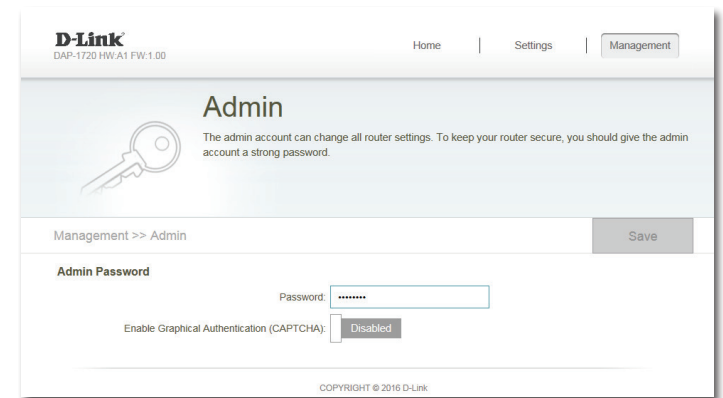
D-Link
DAP-1720 HW:A1 FW:1.00

Home | Settings | Management

Admin

The admin account can change all router settings. To keep your router secure, you should give the admin account a strong password.

Management >> Admin

Save

Admin Password

Password: ••••••••

Enable Graphical Authentication (CAPTCHA): Disabled

COPYRIGHT © 2016 D-Link